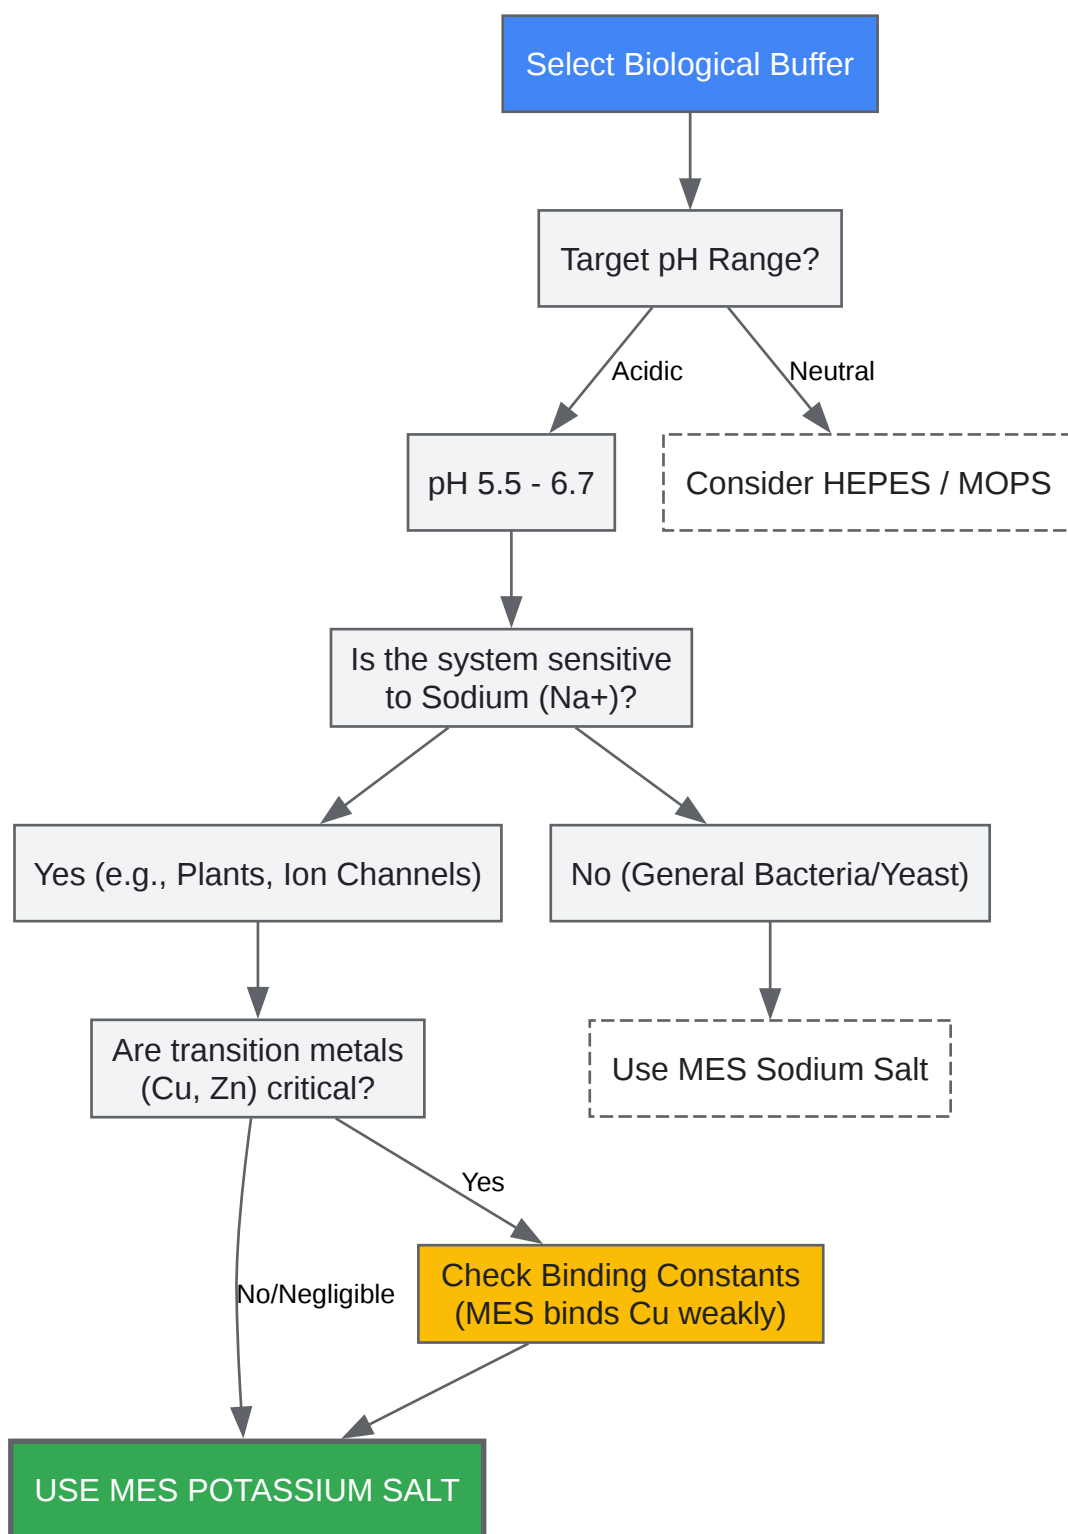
Select Biological Buffer

Target pH Range?

Acidic

Neutral

pH 5.5 - 6.7

Consider HEPES / MOPS

Is the system sensitive to Sodium (Na+)?

Yes (e.g., Plants, Ion Channels)

No (General Bacteria/Yeast)

Are transition metals (Cu, Zn) critical?

Use MES Sodium Salt

Yes

No/Negligible

Check Binding Constants (MES binds Cu weakly)

USE MES POTASSIUM SALT